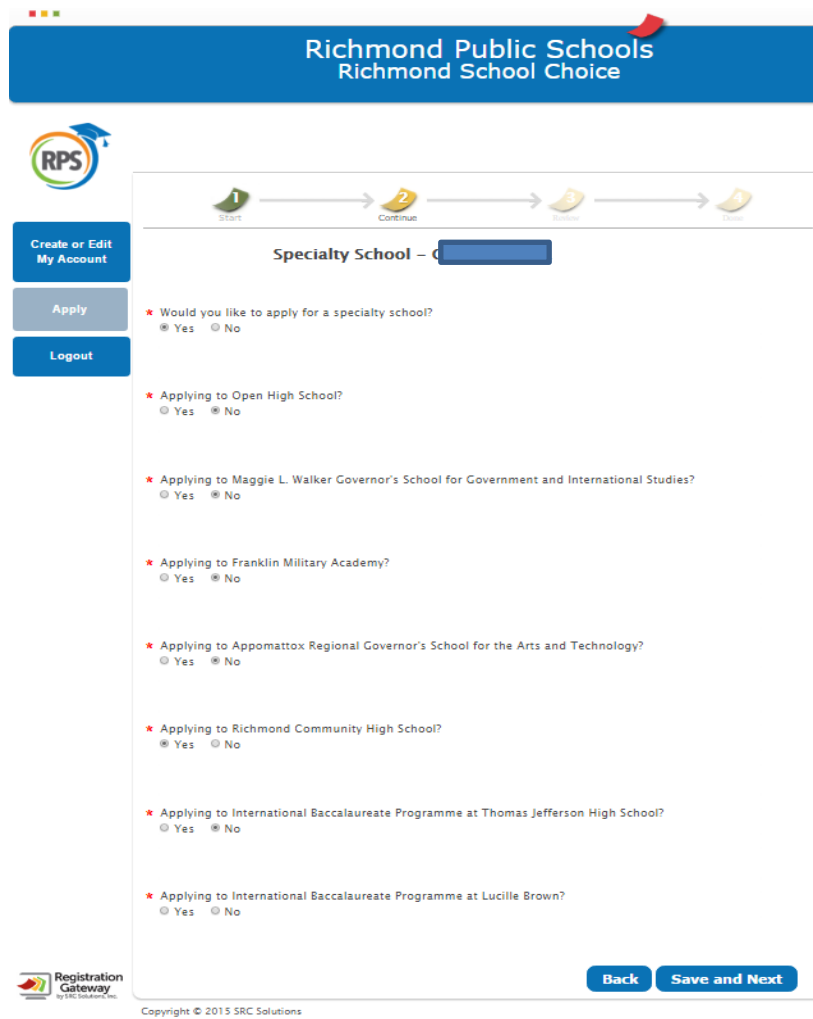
Richmond Public Schools
Richmond School Choice

RPS

1 Start
2 Continue
3 Review
4 Done

Create or Edit My Account

Apply

Logout

Specialty School – C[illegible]

* Would you like to apply for a specialty school?
Yes No

* Applying to Open High School?
Yes No

* Applying to Maggie L. Walker Governor's School for Government and International Studies?
Yes No

* Applying to Franklin Military Academy?
Yes No

* Applying to Appomattox Regional Governor's School for the Arts and Technology?
Yes No

* Applying to Richmond Community High School?
Yes No

* Applying to International Baccalaureate Programme at Thomas Jefferson High School?
Yes No

* Applying to International Baccalaureate Programme at Lucille Brown?
Yes No

Registration Gateway by SRC Solutions, Inc.

Back Save and Next

Copyright © 2015 SRC Solutions